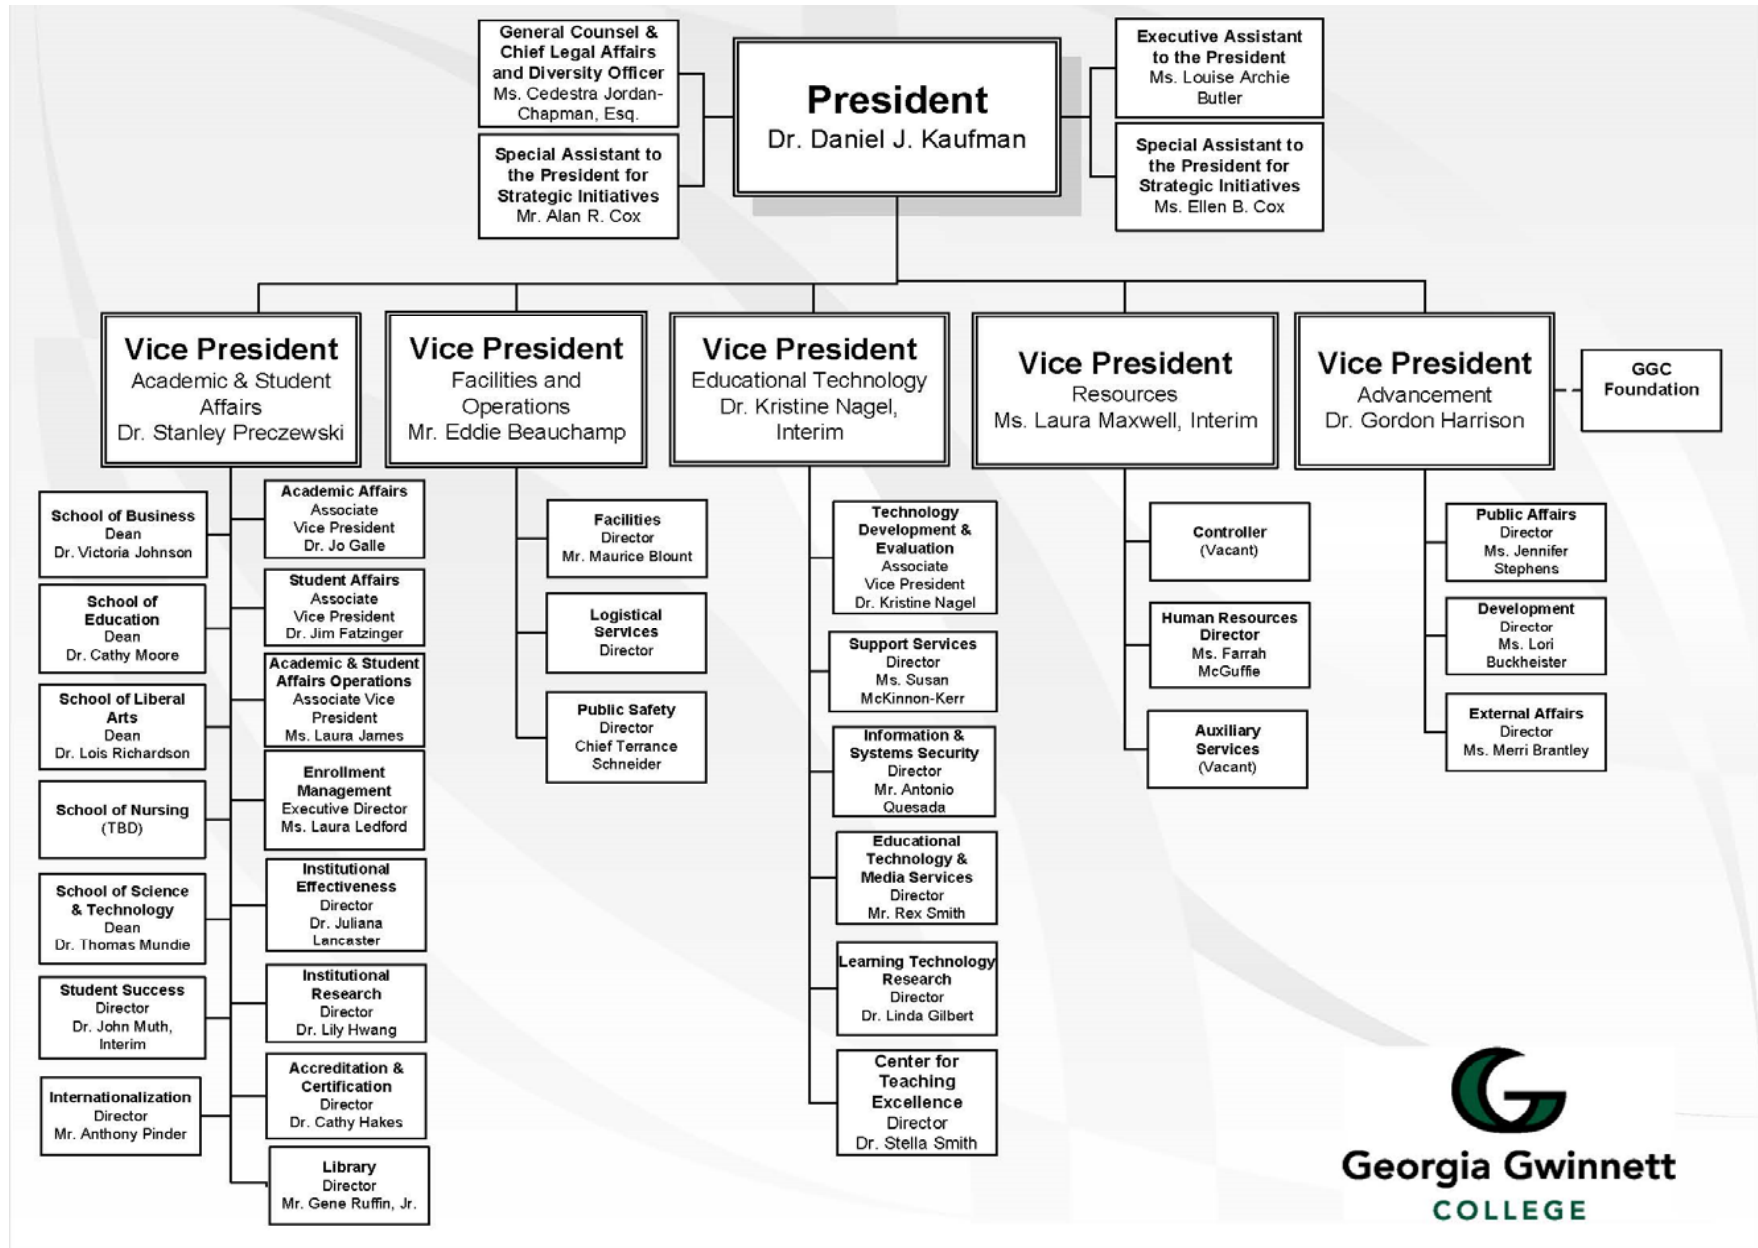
General Counsel & Chief Legal Affairs and Diversity Officer
Ms. Cedestra Jordan-Chapman, Esq.

Special Assistant to the President for Strategic Initiatives
Mr. Alan R. Cox

President
Dr. Daniel J. Kaufman

Executive Assistant to the President
Ms. Louise Archie Butler

Special Assistant to the President for Strategic Initiatives
Ms. Ellen B. Cox

Vice President
Academic & Student Affairs
Dr. Stanley Preczewski

Vice President
Facilities and Operations
Mr. Eddie Beauchamp

Vice President
Educational Technology
Dr. Kristine Nagel, Interim

Vice President
Resources
Ms. Laura Maxwell, Interim

Vice President
Advancement
Dr. Gordon Harrison

GGC Foundation

School of Business
Dean
Dr. Victoria Johnson

School of Education
Dean
Dr. Cathy Moore

School of Liberal Arts
Dean
Dr. Lois Richardson

School of Nursing
(TBD)

School of Science & Technology
Dean
Dr. Thomas Mundie

Student Success
Director
Dr. John Muth, Interim

Internationalization
Director
Mr. Anthony Pinder

Academic Affairs
Associate Vice President
Dr. Jo Galle

Student Affairs
Associate Vice President
Dr. Jim Fatzinger

Academic & Student Affairs Operations
Associate Vice President
Ms. Laura James

Enrollment Management
Executive Director
Ms. Laura Ledford

Institutional Effectiveness
Director
Dr. Juliana Lancaster

Institutional Research
Director
Dr. Lily Hwang

Accreditation & Certification
Director
Dr. Cathy Hakes

Library
Director
Mr. Gene Ruffin, Jr.

Facilities
Director
Mr. Maurice Blount

Logistical Services
Director

Public Safety
Director
Chief Terrance Schneider

Technology Development & Evaluation
Associate Vice President
Dr. Kristine Nagel

Support Services
Director
Ms. Susan McKinnon-Kerr

Information & Systems Security
Director
Mr. Antonio Quesada

Educational Technology & Media Services
Director
Mr. Rex Smith

Learning Technology Research
Director
Dr. Linda Gilbert

Center for Teaching Excellence
Director
Dr. Stella Smith

Controller
(Vacant)

Human Resources
Director
Ms. Farrah McGuffie

Auxiliary Services
(Vacant)

Public Affairs
Director
Ms. Jennifer Stephens

Development
Director
Ms. Lori Buckheister

External Affairs
Director
Ms. Merri Brantley

Georgia Gwinnett COLLEGE